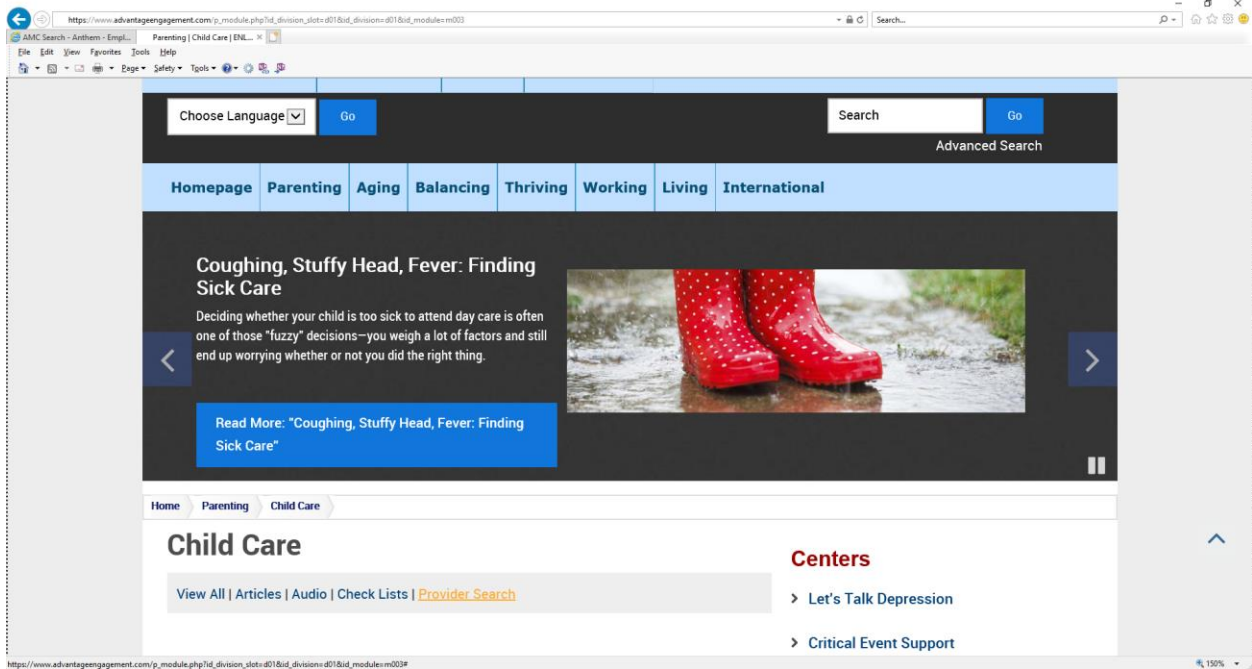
https://www.advantageengagement.com/p_module.php?id_division_slot=d01&id_division=d01&id_module=m003

Search...

AMC Search - Anthem - Empl...

Parenting | Child Care | ENL...

File Edit View Favorites Tools Help

Page ▾ Safety ▾ Tools ▾

Choose Language

Go

Search

Go

Advanced Search

Homepage | Parenting | Aging | Balancing | Thriving | Working | Living | International

Coughing, Stuffy Head, Fever: Finding Sick Care

Deciding whether your child is too sick to attend day care is often one of those "fuzzy" decisions—you weigh a lot of factors and still end up worrying whether or not you did the right thing.

Read More: "Coughing, Stuffy Head, Fever: Finding Sick Care"

Home | Parenting | Child Care

Child Care

View All | Articles | Audio | Check Lists | Provider Search

Centers

Let's Talk Depression

Critical Event Support

https://www.advantageengagement.com/p_module.php?id_division_slot=d01&id_division=d01&id_module=m003#

150%